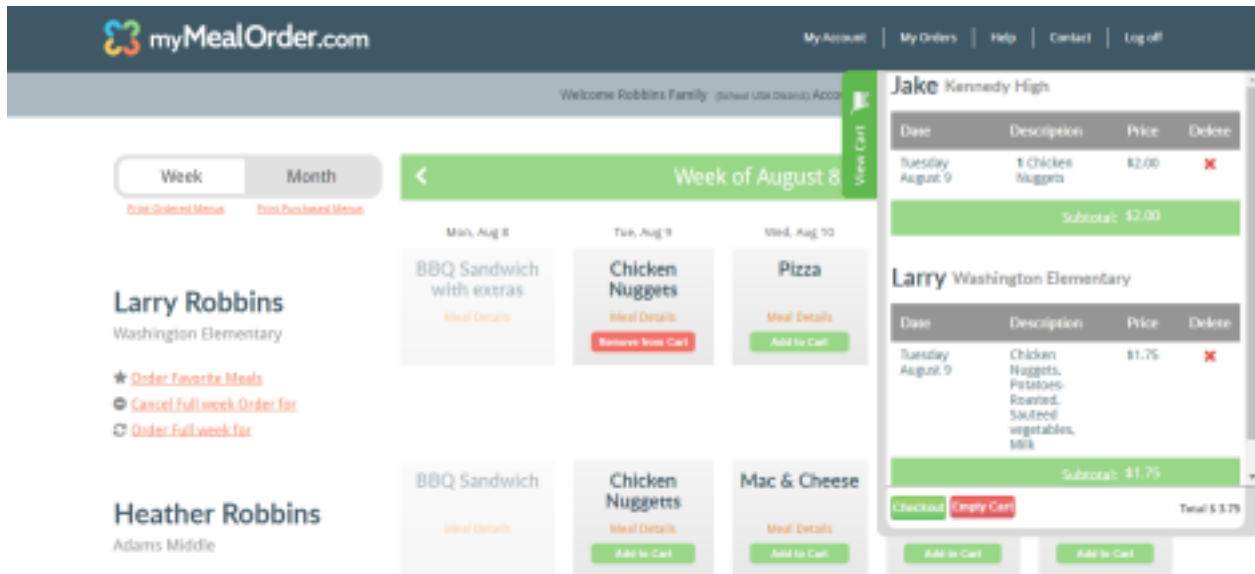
myMealOrder.com

My Account | My Orders | Help | Contact | Log off

Welcome Robbins Family (School Lite District) Acco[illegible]

Week | Month

Print Ordered Menus    Print Purchased Menus

Week of August 8

Mon, Aug 8    Tue, Aug 9    Wed, Aug 10

BBQ Sandwich with extras
Meal Details

Chicken Nuggets
Meal Details
Remove from Cart

Pizza
Meal Details
Add to Cart

Larry Robbins
Washington Elementary

Order Favorite Meals
Cancel Full week Order for
Order Full week for

BBQ Sandwich
Meal Details

Chicken Nuggetts
Meal Details
Add to Cart

Mac & Cheese
Meal Details
Add to Cart

Add to Cart

Add to Cart

Heather Robbins
Adams Middle

View Cart

Jake Kennedy High

| Date | Description | Price | Delete |
|---|---|---|---|
| Tuesday August 9 | 1 Chicken Nuggets | \$2.00 | ✖ |

Subtotal: \$2.00

Larry Washington Elementary

| Date | Description | Price | Delete |
|---|---|---|---|
| Tuesday August 9 | Chicken Nuggets, Potatoes-Roasted, Sauteed vegetables, Milk | \$1.75 | ✖ |

Subtotal: \$1.75

Checkout    Empty Cart    Total \$ 3.75